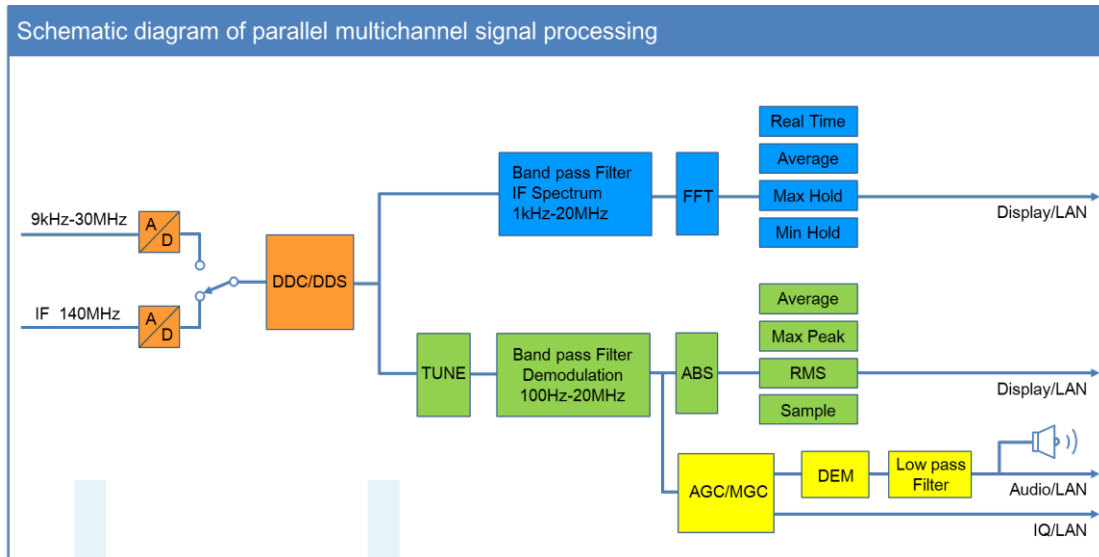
Schematic diagram of parallel multichannel signal processing

9kHz-30MHz
A
D
IF 140MHz
A
D
DDC/DDS
Band pass Filter
IF Spectrum
1kHz-20MHz
FFT
Real Time
Average
Max Hold
Min Hold
Display/LAN
TUNE
Band pass Filter
Demodulation
100Hz-20MHz
ABS
Average
Max Peak
RMS
Sample
Display/LAN
AGC/MGC
DEM
Low pass
Filter
Audio/LAN
IQ/LAN